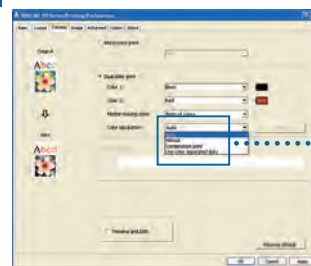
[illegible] QL-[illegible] Series Printing Preferences

Basic | Layout | Color/Duo | Image | Advanced | Custom | About

Original

Abcd

Monochrome print

Dual-color print

Color 1: Black

Color 2: Red

Reduce-missing color: Shade of Colors

Color separation: Auto

Auto
Manual
Comparison print
Two color separation (Art)

Abcd

Preview print data

Restore default

OK | Cancel | Help